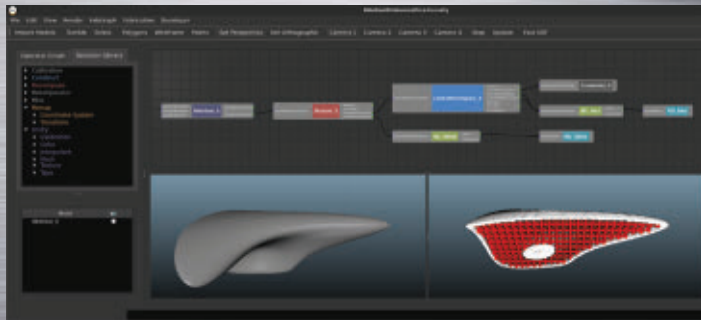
File Edit View Render Indiegraph Grasshopper Developer

Import Models Tumble Select Polygons Wireframe Fabric Get Perspective Set Orthographic Camera 1 Camera 2 Camera 3 Camera 4 View Section Pack Diff

Selection Group Solution Library

Collection
Construct
Decompose
Recomposition
Mesh
Manage
Coordinate System
Transform
Entity
Controllers
Curve
Intersection
Mesh
Surface
Text

Model
Surface 1

Surface 1
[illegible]
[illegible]
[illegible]
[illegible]
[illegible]
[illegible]
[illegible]
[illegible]
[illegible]